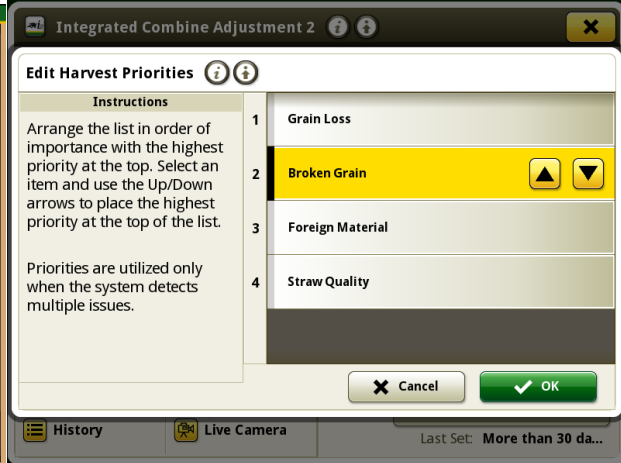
Integrated Combine Adjustment 2

Edit Harvest Priorities

Instructions

Arrange the list in order of importance with the highest priority at the top. Select an item and use the Up/Down arrows to place the highest priority at the top of the list.

Priorities are utilized only when the system detects multiple issues.

| 1 | Grain Loss |
|---|---|
| 2 | Broken Grain |
| 3 | Foreign Material |
| 4 | Straw Quality |

Cancel

OK

History

Live Camera

Last Set: More than 30 da...